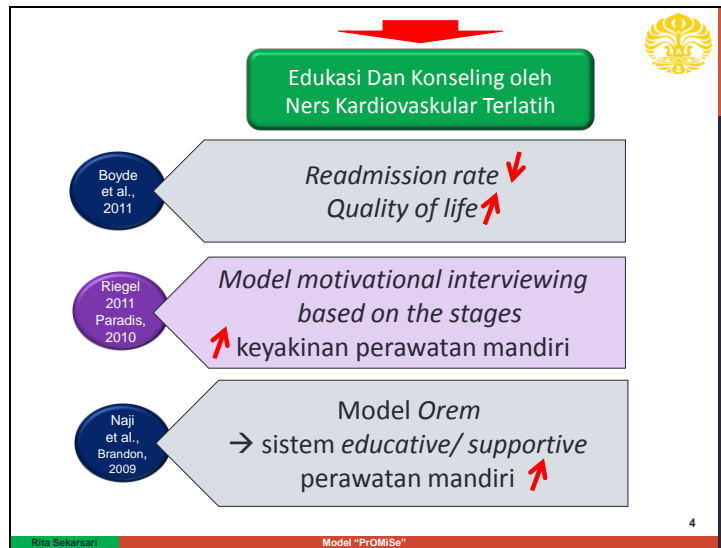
Edukasi Dan Konseling oleh Ners Kardiovaskular Terlatih

Boyde et al., 2011

*Readmission rate*
*Quality of life*

Riegel 2011 Paradis, 2010

*Model motivational interviewing based on the stages*
keyakinan perawatan mandiri

Naji et al., Brandon, 2009

Model *Orem*
→ sistem *educative/ supportive* perawatan mandiri

4

Rita Sekarsari

Model "PrOMiSe"